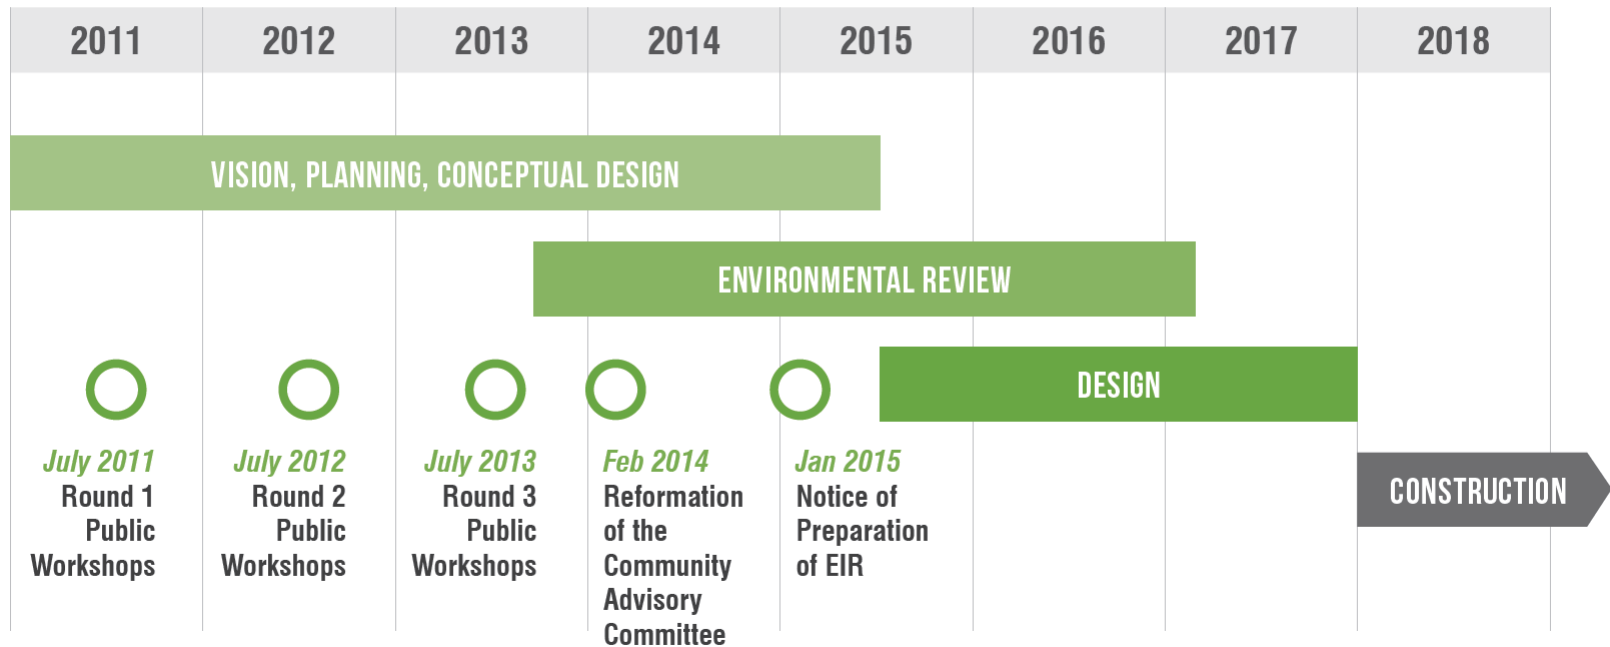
| 2011 | 2012 | 2013 | 2014 | 2015 | 2016 | 2017 | 2018 |
|---|---|---|---|---|---|---|---|

VISION, PLANNING, CONCEPTUAL DESIGN

ENVIRONMENTAL REVIEW

DESIGN

July 2011
Round 1 Public Workshops

July 2012
Round 2 Public Workshops

July 2013
Round 3 Public Workshops

Feb 2014
Reformation of the Community Advisory Committee

Jan 2015
Notice of Preparation of EIR

CONSTRUCTION